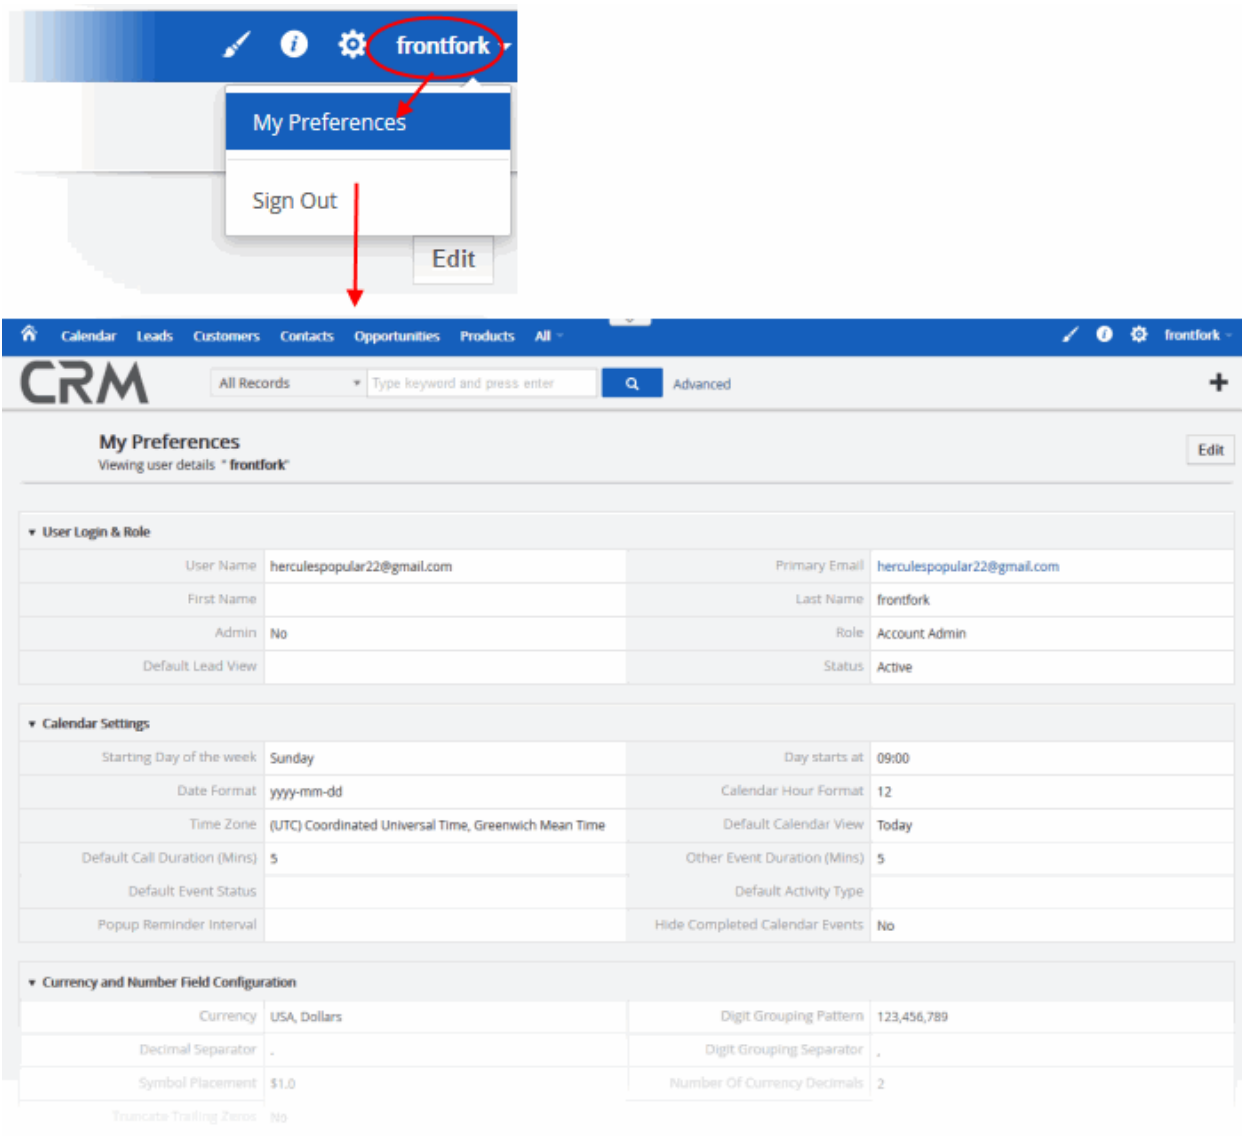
frontfork

My Preferences

Sign Out

Edit

Calendar Leads Customers Contacts Opportunities Products All

frontfork

CRM

All Records

Type keyword and press enter

Advanced

+

My Preferences

Viewing user details " frontfork"

Edit

User Login & Role

| User Name | herculespopular22@gmail.com | Primary Email | herculespopular22@gmail.com |
|---|---|---|---|
| First Name | | Last Name | frontfork |
| Admin | No | Role | Account Admin |
| Default Lead View | | Status | Active |

Calendar Settings

| Starting Day of the week | Sunday | Day starts at | 09:00 |
|---|---|---|---|
| Date Format | yyyy-mm-dd | Calendar Hour Format | 12 |
| Time Zone | (UTC) Coordinated Universal Time, Greenwich Mean Time | Default Calendar View | Today |
| Default Call Duration (Mins) | 5 | Other Event Duration (Mins) | 5 |
| Default Event Status | | Default Activity Type | |
| Popup Reminder Interval | | Hide Completed Calendar Events | No |

Currency and Number Field Configuration

| Currency | USA, Dollars | Digit Grouping Pattern | 123,456,789 |
|---|---|---|---|
| Decimal Separator | . | Digit Grouping Separator | , |
| Symbol Placement | $1.0 | Number Of Currency Decimals | 2 |
| Truncate Trailing Zeros | No | | |